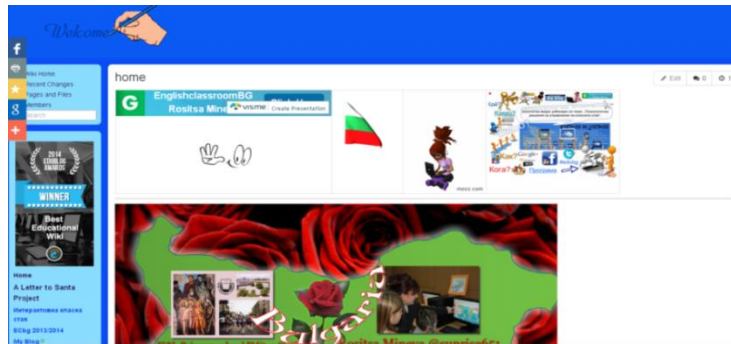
Welcome

f
g
+

Wiki Home
Recent Changes
Pages and Files
Members
Search

2014 EDUBLOG AWARDS
WINNER
Best Educational Wiki

Home
A Letter to Santa Project
Интерактивна класна стая
ECbg 2013/2014
My Blog

home

Edit
0
1

G
EnglishclassroomBG
Rositsa Mine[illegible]
visme
Create Presentation

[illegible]
Kora?
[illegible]

Bulgaria
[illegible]